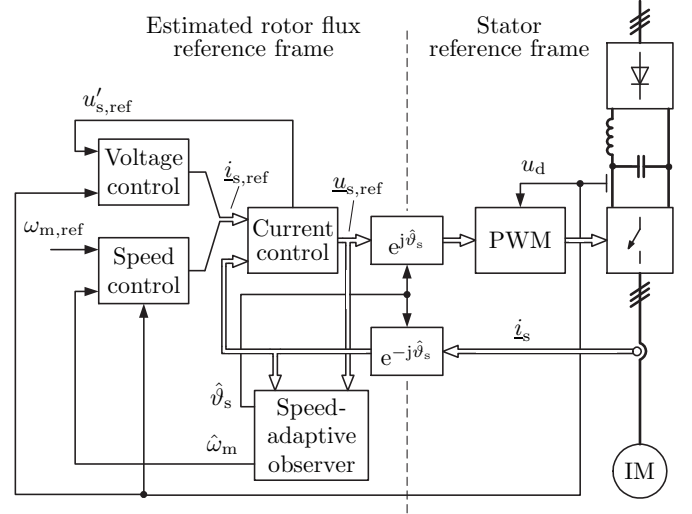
Estimated rotor flux reference frame

Stator reference frame

$u'_{\mathrm{s,ref}}$

Voltage control

$\underline{i}_{\mathrm{s,ref}}$

$\omega_{\mathrm{m,ref}}$

Speed control

Current control

$\underline{u}_{\mathrm{s,ref}}$

$\mathrm{e}^{\mathrm{j}\hat{\vartheta}_{\mathrm{s}}}$

$u_{\mathrm{d}}$

PWM

$\mathrm{e}^{-\mathrm{j}\hat{\vartheta}_{\mathrm{s}}}$

$\underline{i}_{\mathrm{s}}$

$\hat{\vartheta}_{\mathrm{s}}$

Speed-adaptive observer

$\hat{\omega}_{\mathrm{m}}$

IM